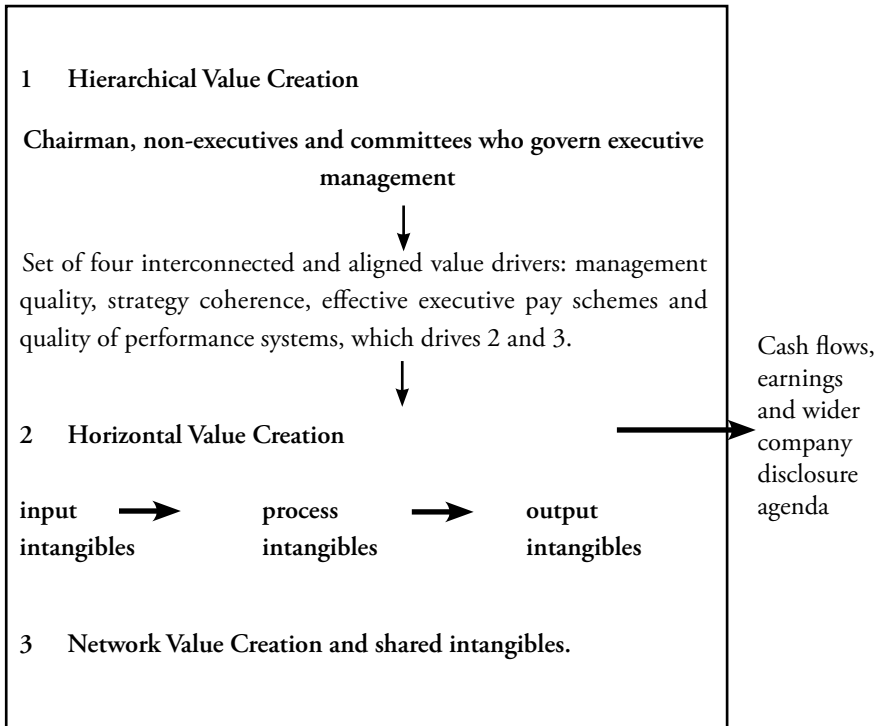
1 Hierarchical Value Creation

Chairman, non-executives and committees who govern executive management

Set of four interconnected and aligned value drivers: management quality, strategy coherence, effective executive pay schemes and quality of performance systems, which drives 2 and 3.

2 Horizontal Value Creation

input intangibles

process intangibles

output intangibles

3 Network Value Creation and shared intangibles.

Cash flows, earnings and wider company disclosure agenda